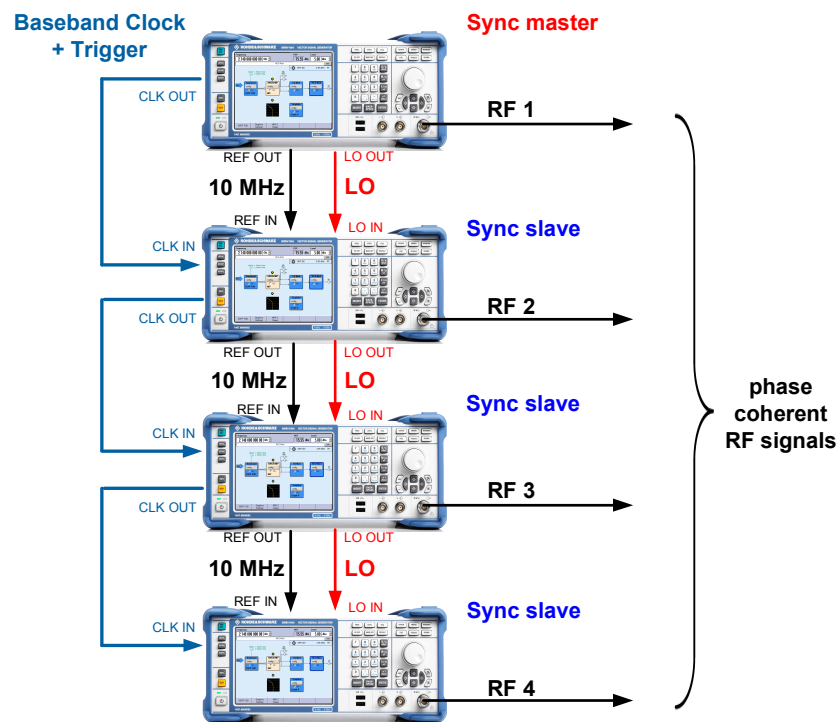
Baseband Clock + Trigger

Sync master

CLK OUT

RF 1

REF OUT

LO OUT

10 MHz

LO

REF IN

LO IN

Sync slave

CLK IN

CLK OUT

RF 2

REF OUT

LO OUT

10 MHz

LO

REF IN

LO IN

Sync slave

CLK IN

CLK OUT

RF 3

REF OUT

LO OUT

10 MHz

LO

REF IN

LO IN

Sync slave

CLK IN

RF 4

phase coherent RF signals